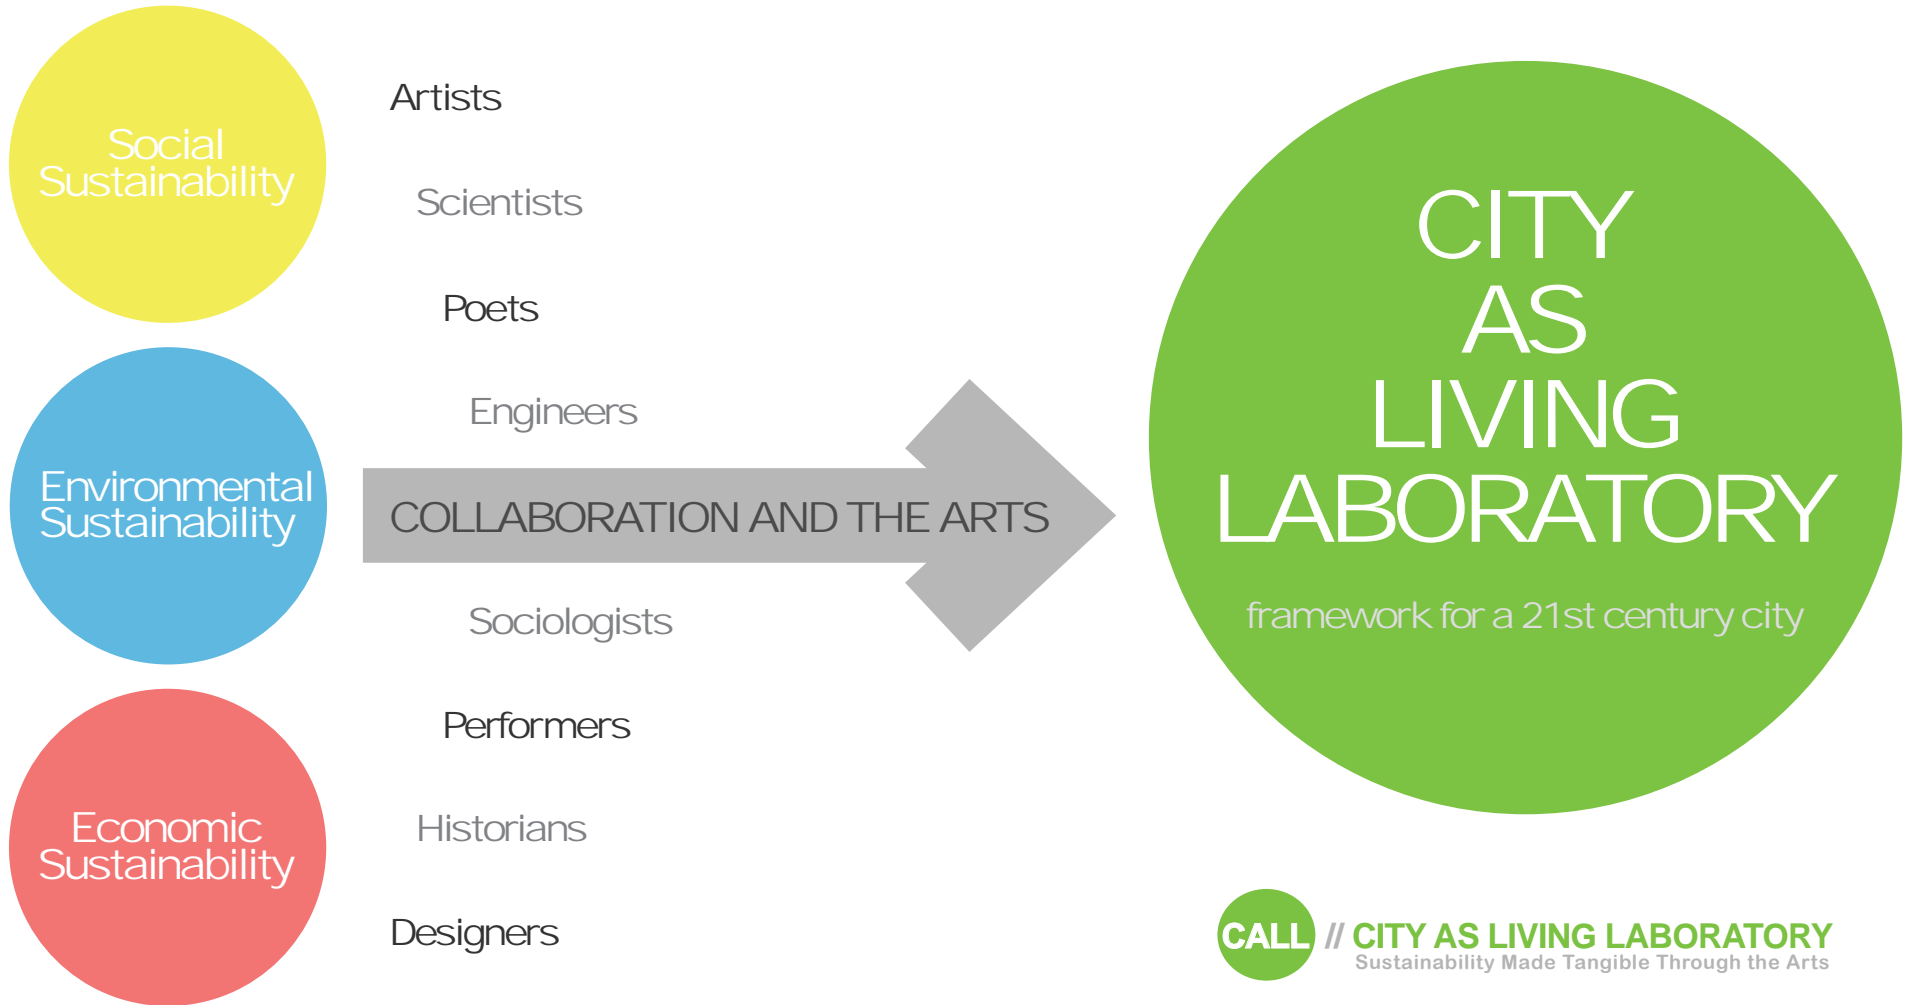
Social Sustainability

Environmental Sustainability

Economic Sustainability

Artists

Scientists

Poets

Engineers

COLLABORATION AND THE ARTS

Sociologists

Performers

Historians

Designers

CITY AS LIVING LABORATORY

framework for a 21st century city

CALL // CITY AS LIVING LABORATORY
Sustainability Made Tangible Through the Arts